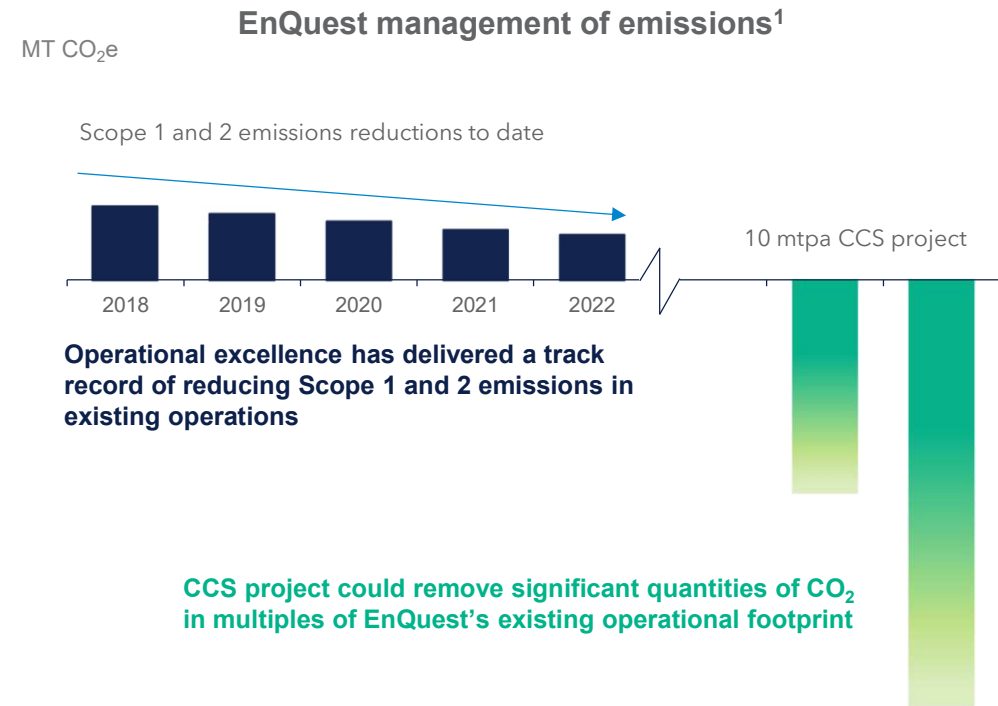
EnQuest management of emissions$^1$

MT $CO_2$e

Scope 1 and 2 emissions reductions to date

2018
2019
2020
2021
2022

10 mtpa CCS project

Operational excellence has delivered a track record of reducing Scope 1 and 2 emissions in existing operations

CCS project could remove significant quantities of $CO_2$ in multiples of EnQuest's existing operational footprint